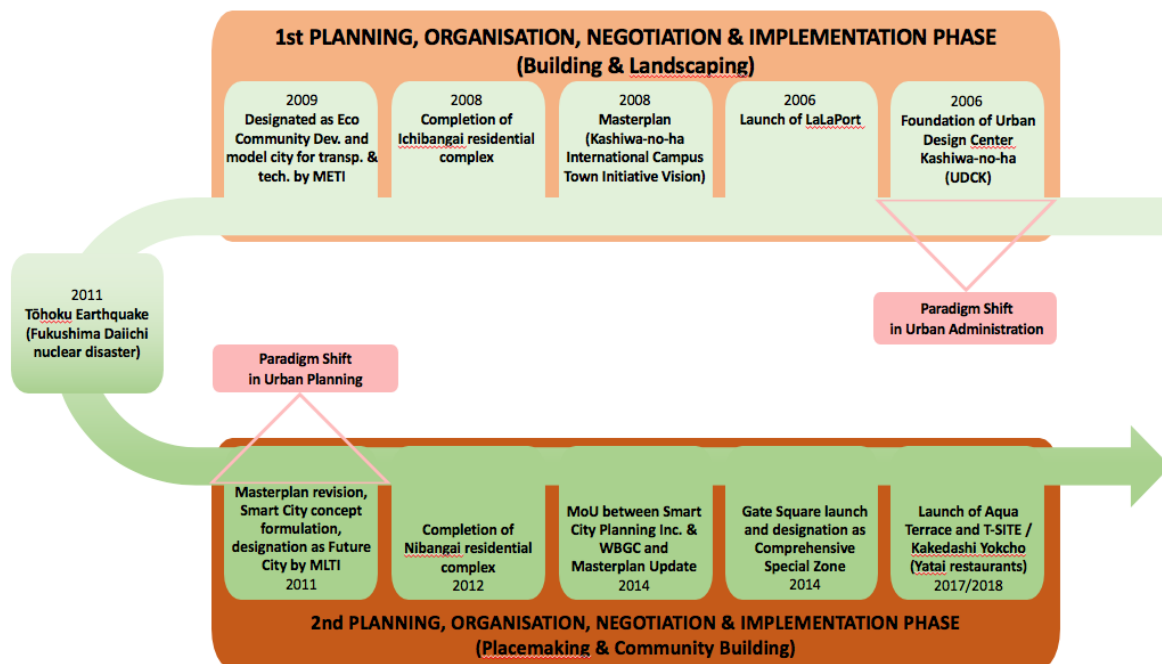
1st PLANNING, ORGANISATION, NEGOTIATION & IMPLEMENTATION PHASE
(Building & Landscaping)

2009
Designated as Eco Community Dev. and model city for transp. & tech. by METI

2008
Completion of Ichibangai residential complex

2008
Masterplan (Kashiwa-no-ha International Campus Town Initiative Vision)

2006
Launch of LaLaPort

2006
Foundation of Urban Design Center Kashiwa-no-ha (UDCK)

2011
Tōhoku Earthquake (Fukushima Daiichi nuclear disaster)

Paradigm Shift in Urban Administration

Paradigm Shift in Urban Planning

Masterplan revision, Smart City concept formulation, designation as Future City by MLTI
2011

Completion of Nibangai residential complex
2012

MoU between Smart City Planning Inc. & WBGC and Masterplan Update
2014

Gate Square launch and designation as Comprehensive Special Zone
2014

Launch of Aqua Terrace and T-SITE / Kakedashi Yokcho (Yatai restaurants)
2017/2018

2nd PLANNING, ORGANISATION, NEGOTIATION & IMPLEMENTATION PHASE
(Placemaking & Community Building)